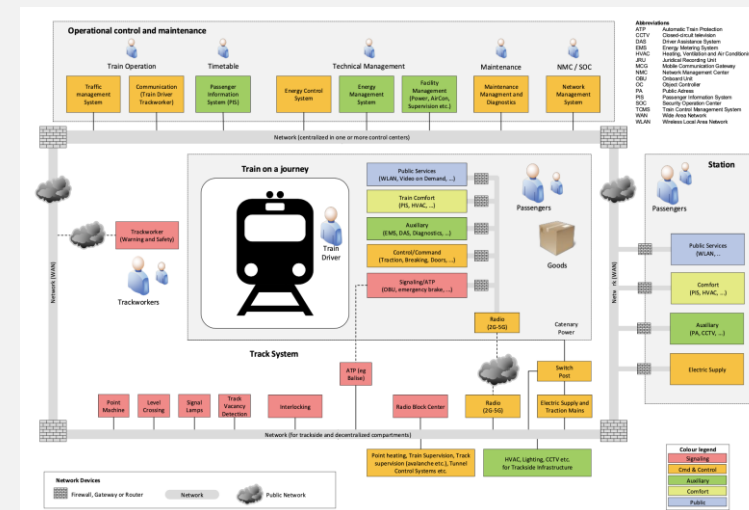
Operational control and maintenance

Train Operation

Timetable

Technical Management

Maintenance

NMC / SOC

Traffic management System

Communication (Train Driver Trackworker)

Passenger Information System (PIS)

Energy Control System

Energy Management System

Facility Management (Power, AirCon, Supervision etc.)

Maintenance Managment and Diagnostics

Network Management System

Abbreviations
ATP Automatic Train Protection
CCTV Closed-circuit television
DAS Driver Assistance System
EMS Energy Metering System
HVAC Heating, Ventilation and Air Conditioning
JRU Juridical Recording Unit
MCG Mobile Communication Gateway
NMC Network Management Center
OBU Onboard Unit
OC Object Controller
PA Public Adress
PIS Passenger Information System
SOC Security Operation Center
TCMS Train Control Management System
WAN Wide Area Network
WLAN Wireless Local Area Network

Network (centralized in one or more control centers)

Train on a journey

Train Driver

Public Services (WLAN, Video on Demand, ...)

Train Comfort (PIS, HVAC, ...)

Auxiliary (EMS, DAS, Diagnostics, ...)

Control/Command (Traction, Breaking, Doors, ...)

Signaling/ATP (OBU, emergency brake, ...)

Passengers

Goods

Station

Passengers

Public Services (WLAN, ...

Comfort (PIS, HVAC, ...)

Auxiliary (PA, CCTV, ...)

Electric Supply

Network (WAN)

Netw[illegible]k (WAN)

Trackworker (Warning and Safety)

Trackworkers

Radio (2G-5G)

Catenary Power

Track System

ATP (eg Balise)

Switch Post

Radio (2G-5G)

Electric Supply and Traction Mains

Point Machine

Level Crossing

Signal Lamps

Track Vacancy Detection

Interlocking

Radio Block Center

Network (for trackside and decentralized compartments)

Point heating, Train Supervision, Track supervision (avalanche etc.), Tunnel Control Systems etc.

HVAC, Lighting, CCTV etc. for Trackside Infrastructure

Network Devices
Firewall, Gateway or Router
Network
Public Network

Colour legend
Signaling
Cmd & Control
Auxiliary
Comfort
Public